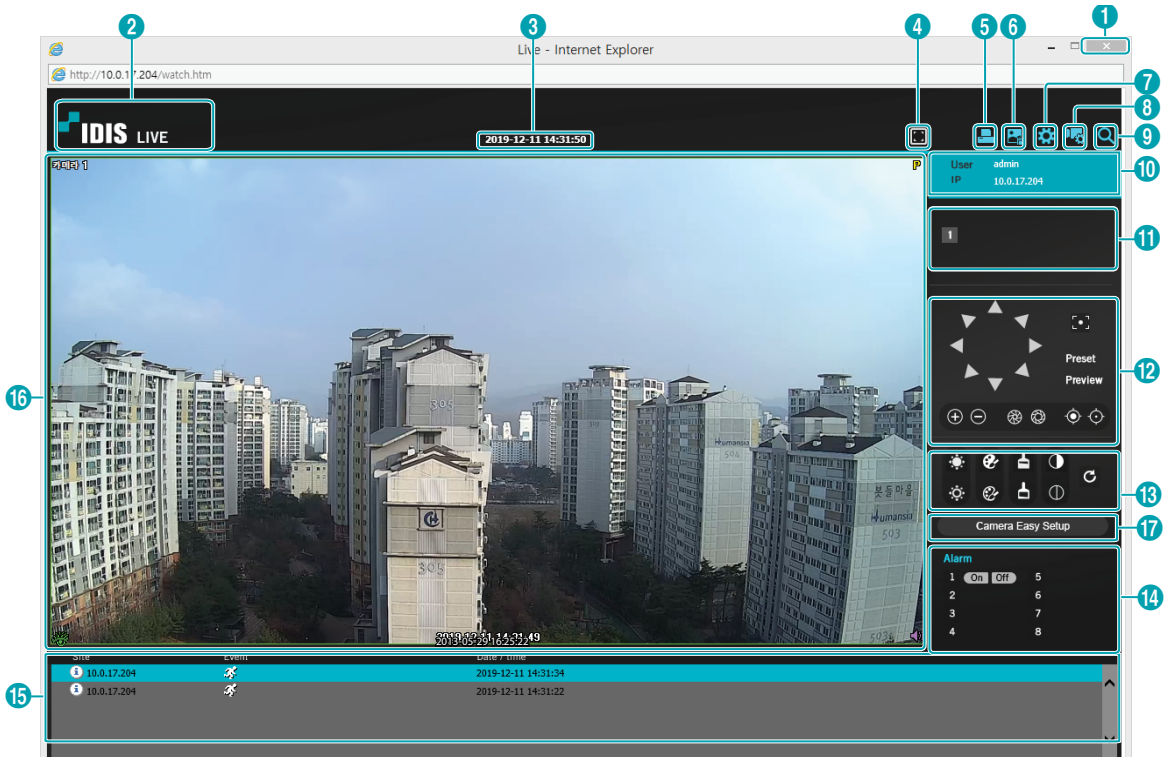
1
2
3
4
5
6
7
8
9
10
11
12
13
14
15
16
17

Live - Internet Explorer

http://10.0.17.204/watch.htm

IDIS LIVE

2019-12-11 14:31:50

카메라 1

P

User admin
IP 10.0.17.204

1

Preset
Preview

Camera Easy Setup

Alarm
1 On Off 5
2 6
3 7
4 8

305
305
Humansia
506
Humansia
593
북들마을
504

2019-12-11 14:31:49
2013-05-29 16:25:22

| Site | Event | Date / time |
|---|---|---|
| 10.0.17.204 | | 2019-12-11 14:31:34 |
| 10.0.17.204 | | 2019-12-11 14:31:22 |